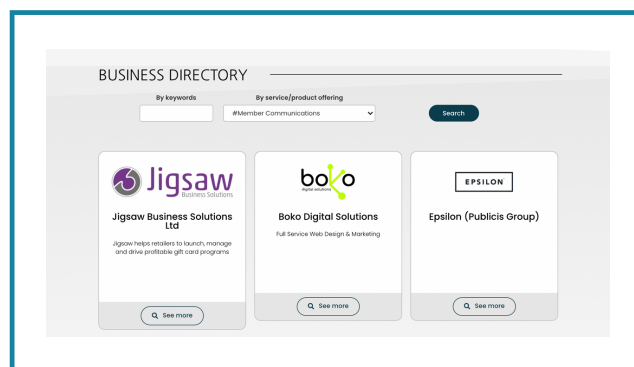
BUSINESS DIRECTORY

By keywords

By service/product offering

#Member Communications

Search

Jigsaw
Business Solutions

Jigsaw Business Solutions Ltd

Jigsaw helps retailers to launch, manage and drive profitable gift card programs

See more

boko
digital solutions

Boko Digital Solutions

Full Service Web Design & Marketing

See more

EPSILON

Epsilon (Publicis Group)

See more